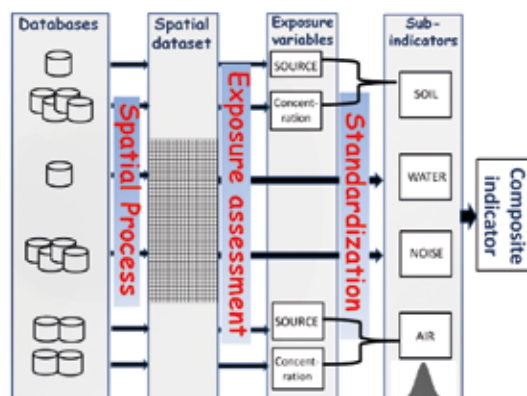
Databases

Spatial dataset

Exposure variables

Sub-indicators

SOURCE

Concentration

SOIL

WATER

NOISE

SOURCE

Concentration

AIR

Spatial Process

Exposure assessment

Standardization

Composite indicator